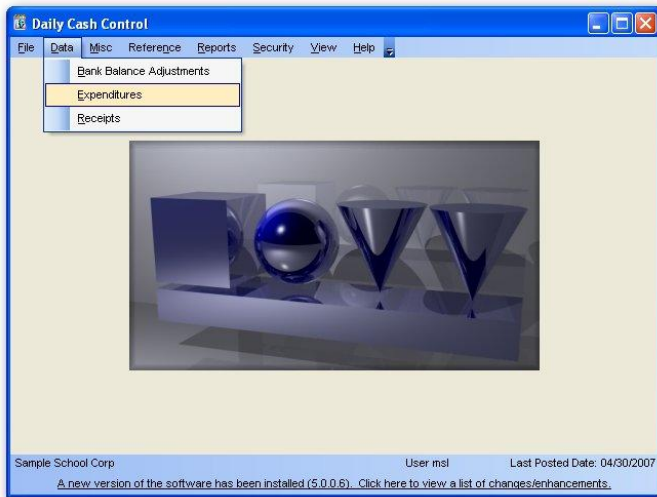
Daily Cash Control

File Data Misc Reference Reports Security View Help

Bank Balance Adjustments
Expenditures
Receipts

Sample School Corp
User msl
Last Posted Date: 04/30/2007

A new version of the software has been installed (5.0.0.6). Click here to view a list of changes/enhancements.